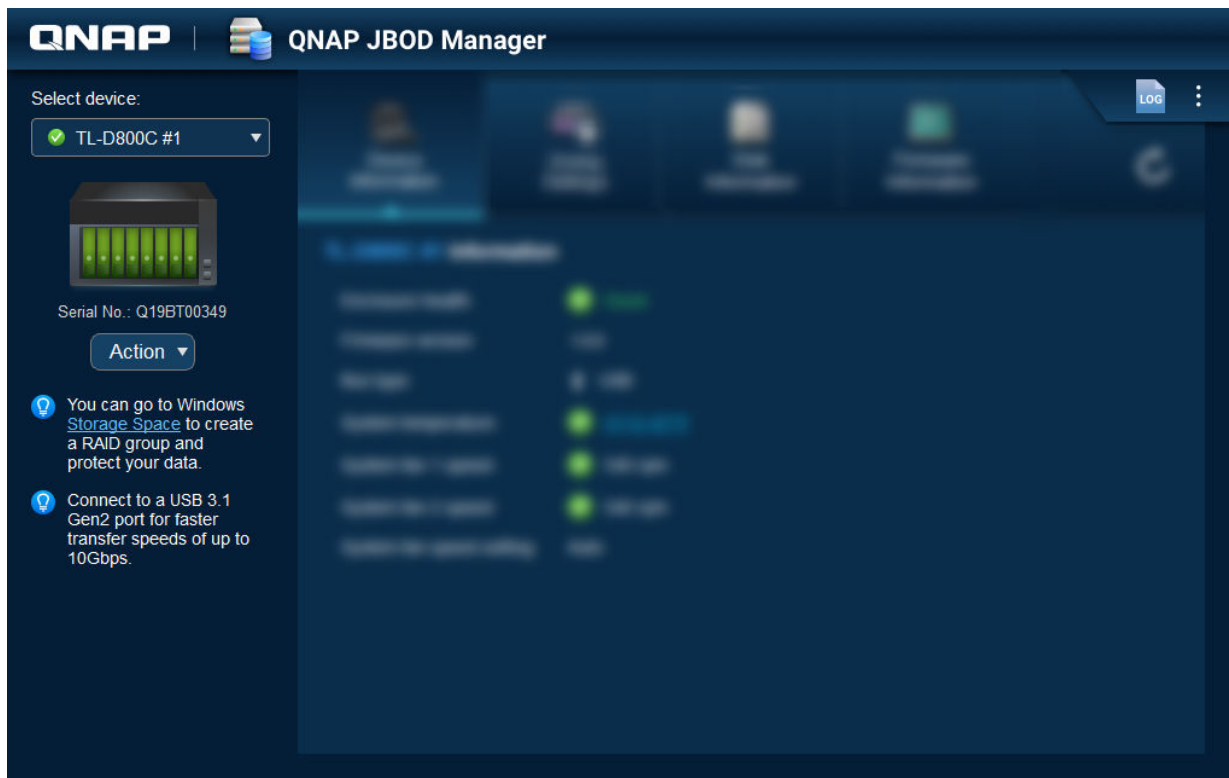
QNAP | QNAP JBOD Manager

Select device:

TL-D800C #1

Serial No.: Q19BT00349

Action

You can go to Windows Storage Space to create a RAID group and protect your data.

Connect to a USB 3.1 Gen2 port for faster transfer speeds of up to 10Gbps.

LOG

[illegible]